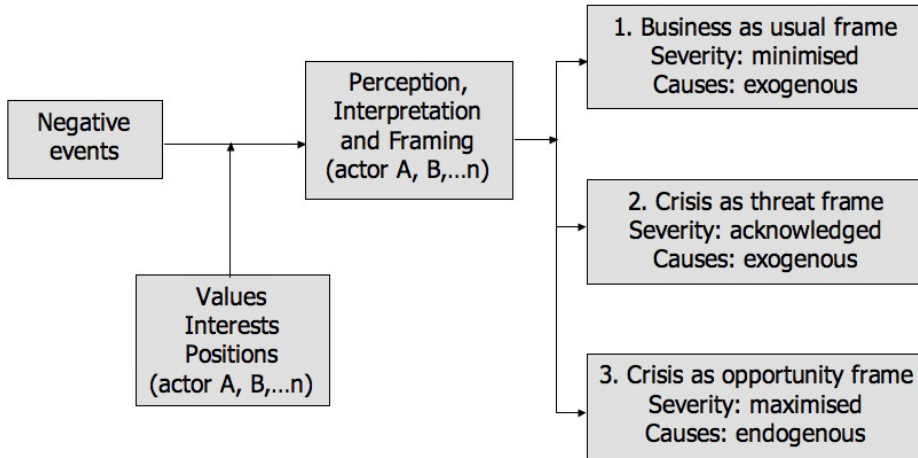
Negative events

Values
Interests
Positions
(actor A, B,…n)

Perception, Interpretation and Framing (actor A, B,…n)

1. Business as usual frame
Severity: minimised
Causes: exogenous

2. Crisis as threat frame
Severity: acknowledged
Causes: exogenous

3. Crisis as opportunity frame
Severity: maximised
Causes: endogenous